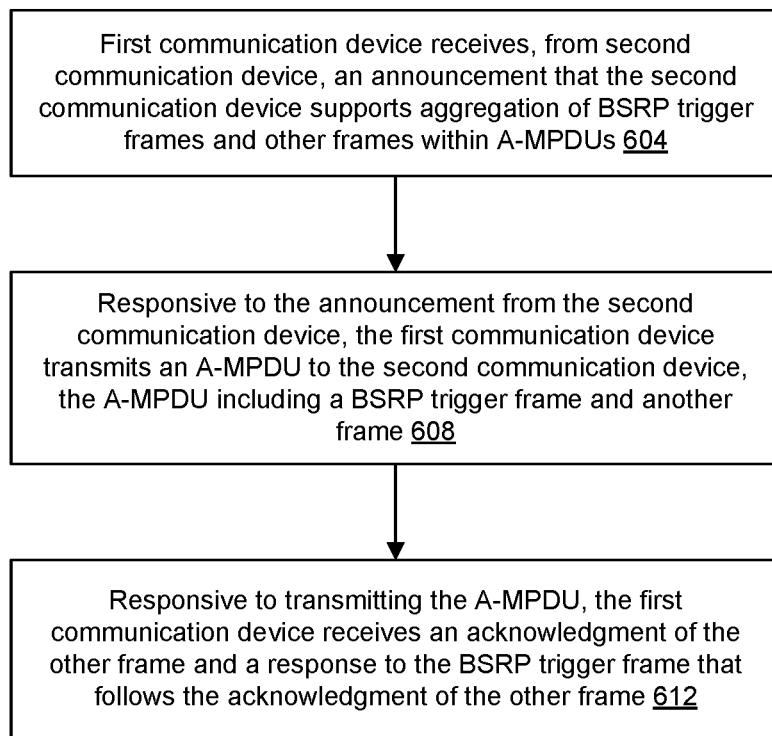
First communication device receives, from second communication device, an announcement that the second communication device supports aggregation of BSRP trigger frames and other frames within A-MPDUs 604

Responsive to the announcement from the second communication device, the first communication device transmits an A-MPDU to the second communication device, the A-MPDU including a BSRP trigger frame and another frame 608

Responsive to transmitting the A-MPDU, the first communication device receives an acknowledgment of the other frame and a response to the BSRP trigger frame that follows the acknowledgment of the other frame 612